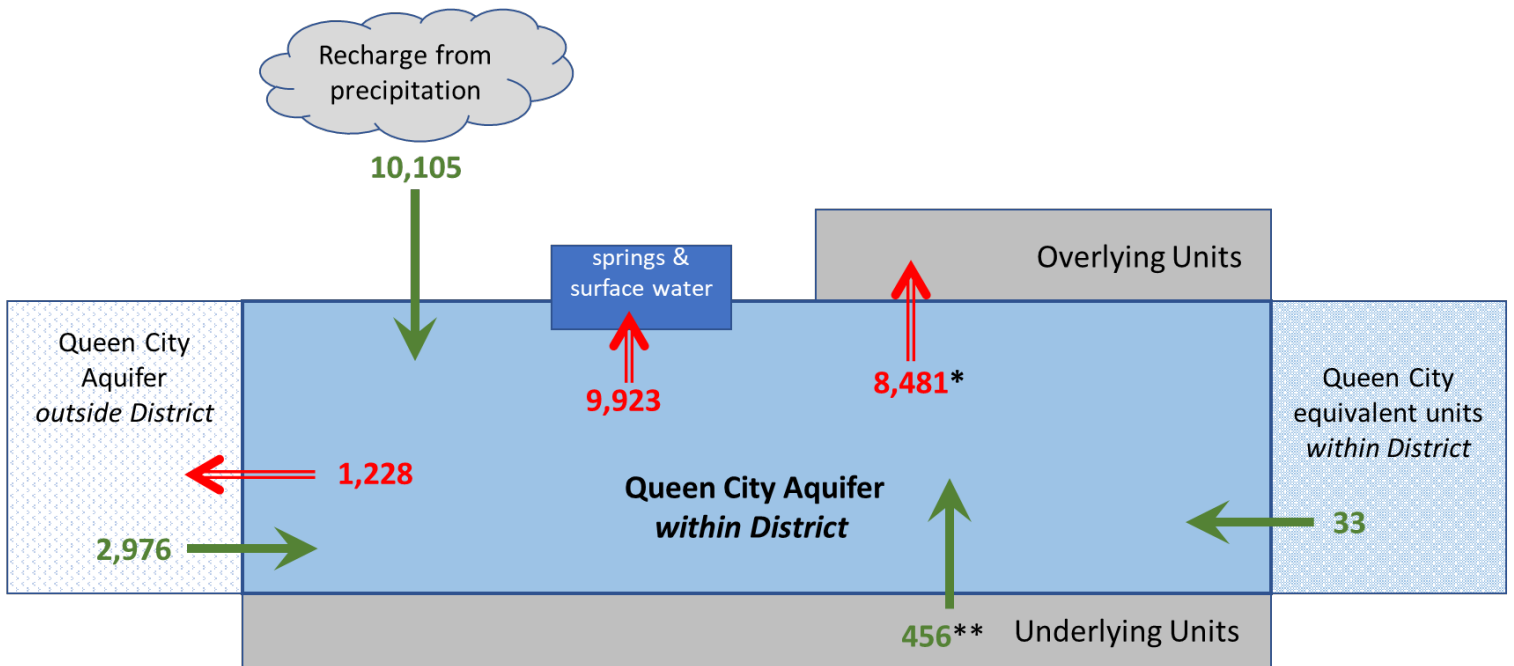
Recharge from precipitation

10,105

springs & surface water

Overlying Units

Queen City Aquifer *outside District*

9,923

8,481*

Queen City equivalent units *within District*

1,228

**Queen City Aquifer *within District***

33

2,976

456**

Underlying Units